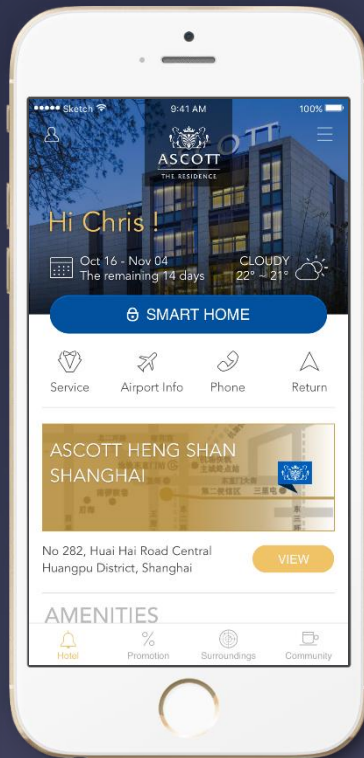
●●●●● Sketch 9:41 AM 100%

ASCOTT
THE RESIDENCE

OTT

Hi Chris !

Oct 16 - Nov 04
The remaining 14 days

CLOUDY
22° ~ 21°

SMART HOME

Service
Airport Info
Phone
Return

ASCOTT HENG SHAN SHANGHAI

No 282, Huai Hai Road Central
Huangpu District, Shanghai

VIEW

AMENITIES

Hotel
Promotion
Surroundings
Community